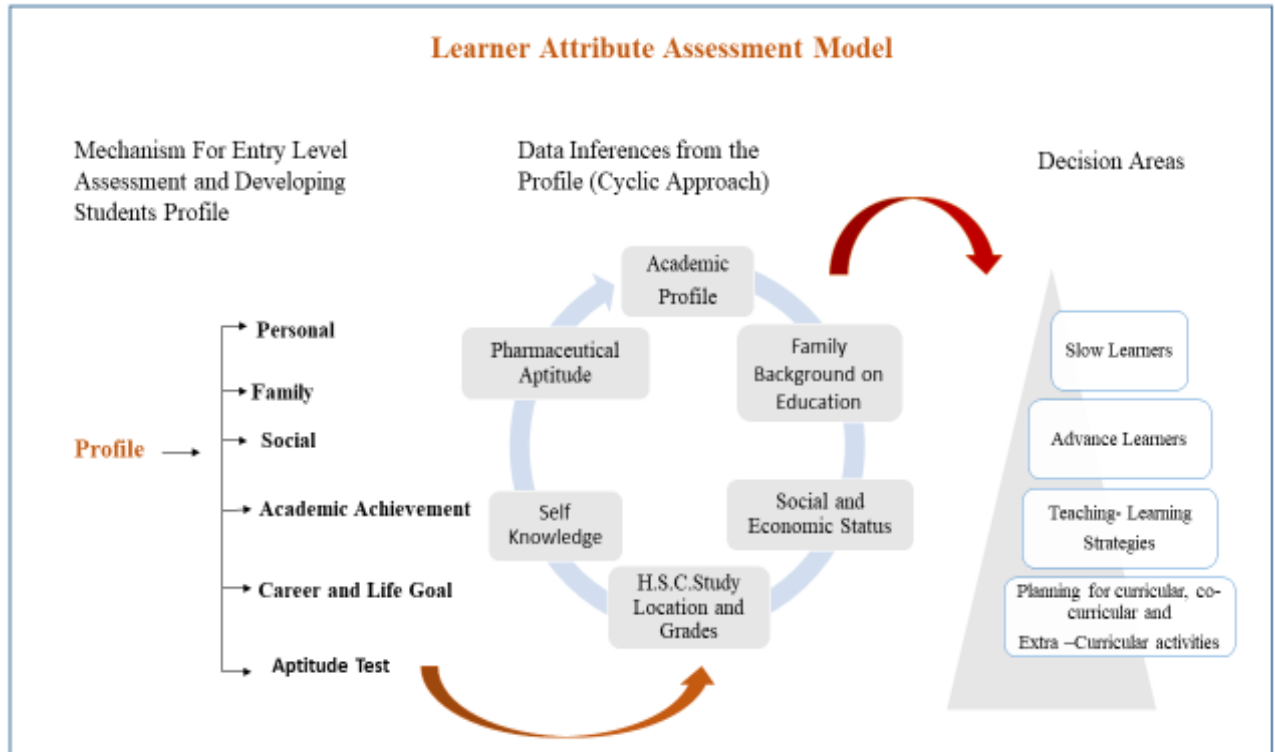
Learner Attribute Assessment Model

Mechanism For Entry Level Assessment and Developing Students Profile

Data Inferences from the Profile (Cyclic Approach)

Decision Areas

Profile

Personal

Family

Social

Academic Achievement

Career and Life Goal

Aptitude Test

Academic Profile

Family Background on Education

Social and Economic Status

H.S.C.Study Location and Grades

Self Knowledge

Pharmaceutical Aptitude

Slow Learners

Advance Learners

Teaching- Learning Strategies

Planning for curricular, co-curricular and Extra –Curricular activities